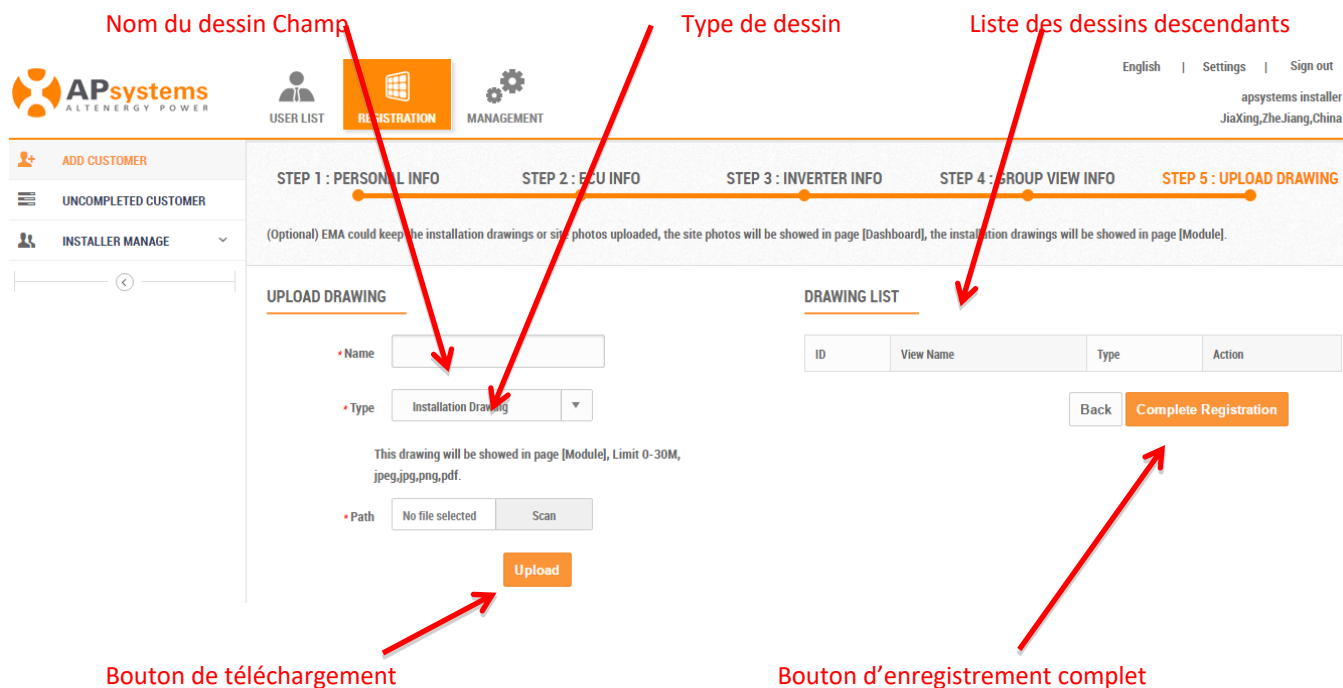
Nom du dessin Champ

Type de dessin

Liste des dessins descendants

APsystems
ALTENERGY POWER

USER LIST

REGISTRATION

MANAGEMENT

English | Settings | Sign out

apsystems installer
JiaXing,ZheJiang,China

ADD CUSTOMER

UNCOMPLETED CUSTOMER

INSTALLER MANAGE

STEP 1 : PERSONAL INFO

STEP 2 : ECU INFO

STEP 3 : INVERTER INFO

STEP 4 : GROUP VIEW INFO

STEP 5 : UPLOAD DRAWING

(Optional) EMA could keep the installation drawings or site photos uploaded, the site photos will be showed in page [Dashboard], the installation drawings will be showed in page [Module].

UPLOAD DRAWING

* Name

* Type Installation Drawing

This drawing will be showed in page [Module], Limit 0-30M, jpeg,jpg,png,pdf.

* Path No file selected Scan

Upload

DRAWING LIST

| ID | View Name | Type | Action |
|---|---|---|---|

Back Complete Registration

Bouton de téléchargement

Bouton d'enregistrement complet